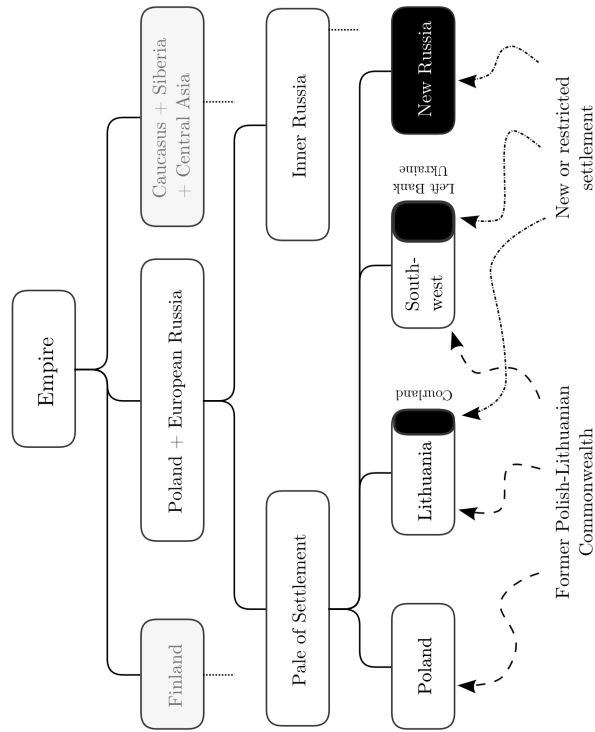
Empire

Caucasus + Siberia + Central Asia

Poland + European Russia

Finland

Inner Russia

Pale of Settlement

New Russia

Left Bank Ukraine

South-west

Courland

Lithuania

Poland

New or restricted settlement

Former Polish-Lithuanian Commonwealth